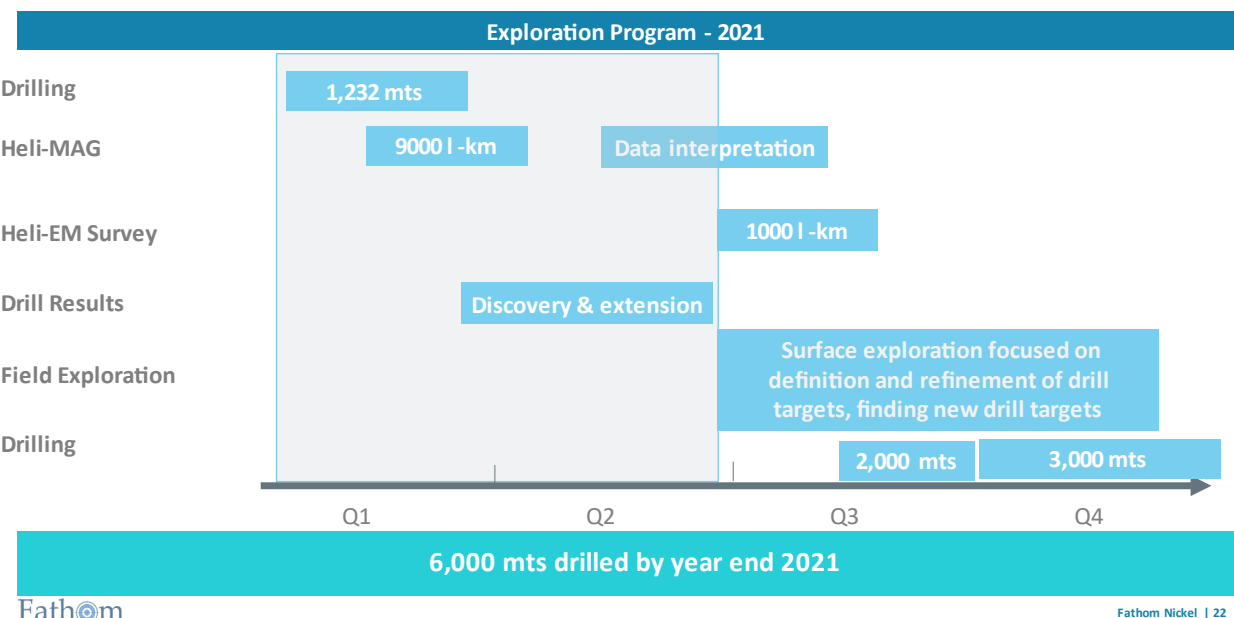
Exploration Program - 2021

Drilling
1,232 mts

Heli-MAG
9000 l -km
Data interpretation

Heli-EM Survey
1000 l -km

Drill Results
Discovery & extension

Field Exploration
Surface exploration focused on definition and refinement of drill targets, finding new drill targets

Drilling
2,000 mts
3,000 mts

Q1
Q2
Q3
Q4

6,000 mts drilled by year end 2021

Fathom

Fathom Nickel | 22